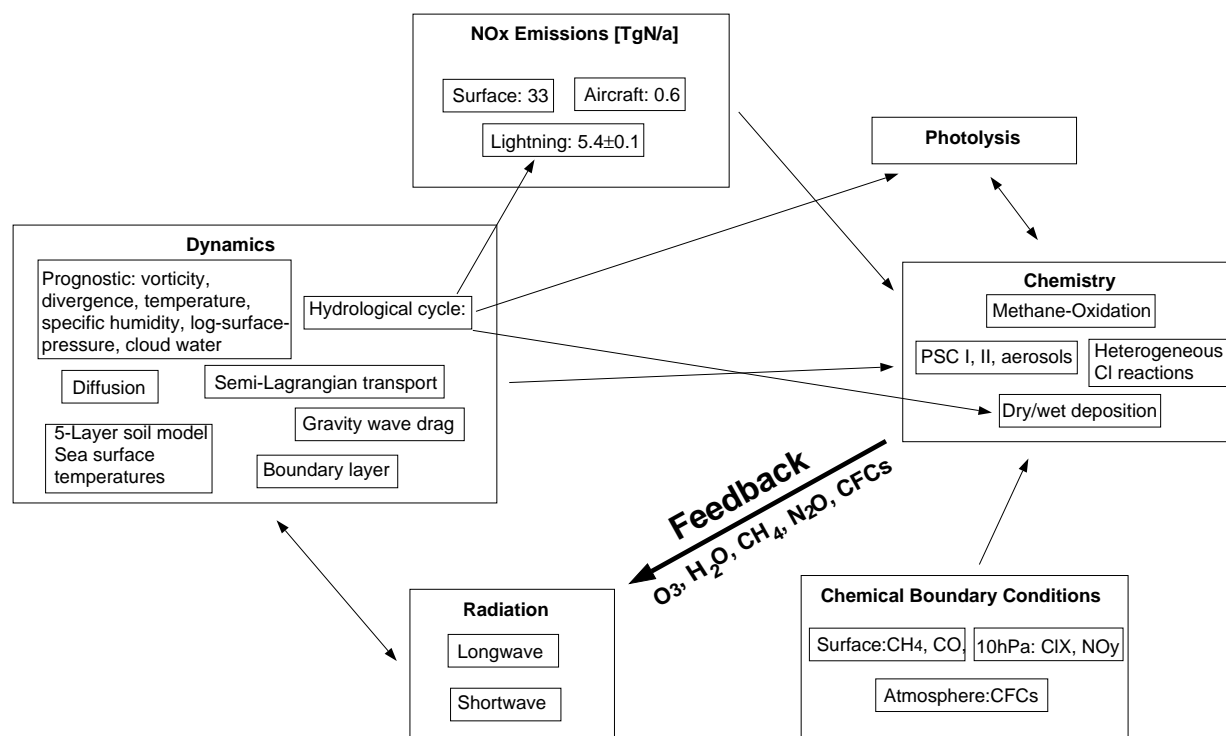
NOx Emissions [TgN/a]

Surface: 33

Aircraft: 0.6

Lightning: $5.4\pm0.1$

Photolysis

Dynamics

Prognostic: vorticity, divergence, temperature, specific humidity, log-surface-pressure, cloud water

Hydrological cycle:

Diffusion

Semi-Lagrangian transport

Gravity wave drag

5-Layer soil model
Sea surface temperatures

Boundary layer

Chemistry

Methane-Oxidation

PSC I, II, aerosols

Heterogeneous Cl reactions

Dry/wet deposition

Feedback

$O_3$, $H_2O$, $CH_4$, $N_2O$, CFCs

Radiation

Longwave

Shortwave

Chemical Boundary Conditions

Surface:$CH_4$, CO,

10hPa: ClX, NOy

Atmosphere:CFCs